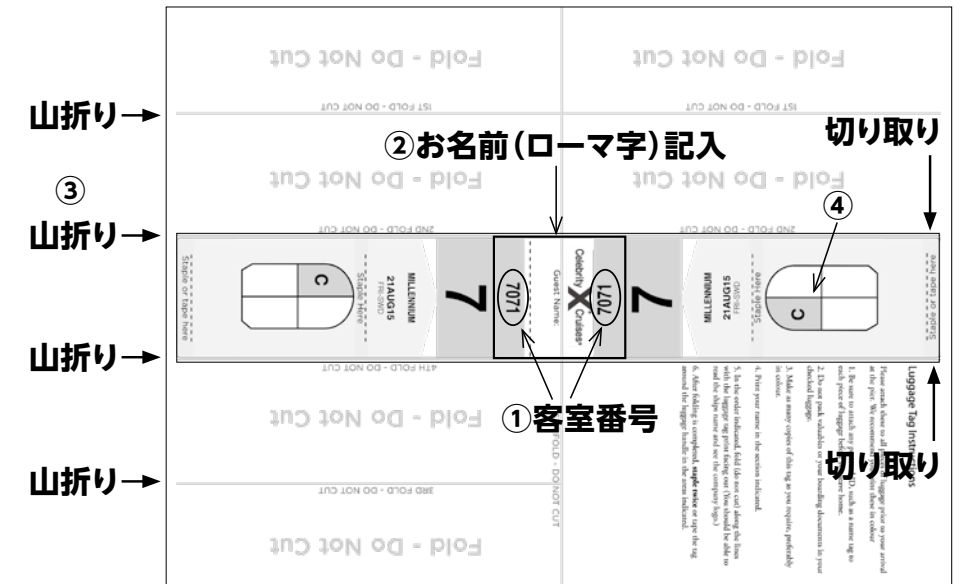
Fold - Do Not Cut

Fold - Do Not Cut

山折り

1ST FOLD - DO NOT CUT

1ST FOLD - DO NOT CUT

②お名前(ローマ字)記入

切り取り

③

Fold - Do Not Cut

Fold - Do Not Cut

2ND FOLD - DO NOT CUT

2ND FOLD - DO NOT CUT

④

山折り

Staple or tape here

C

MILLENNIUM
21AUG15
FR-SWD

Staple Here

7

7071

Celebrity Cruises

Guest Name:

7071

7

MILLENNIUM
21AUG15
FR-SWD

Staple Here

C

Staple or tape here

山折り

4TH FOLD - DO NOT CUT

Luggage Tag Instructions

Please attach these to all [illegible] luggage prior to your arrival at the pier. We recommend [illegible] print these in colour

1. Be sure to attach any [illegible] ID, such as a name tag to each piece of luggage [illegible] home.

2. Do not pack valuables or your boarding documents in your checked luggage.

3. Make as many copies of this tag as you require, preferably in colour.

4. Print your name in the section indicated.

5. In the order indicated, fold (do not cut) along the lines with the luggage tag print facing out (You should be able to read the ship name and see the company logo.)

6. After folding is completed, staple twice or tape the tag around the luggage handle in the areas indicated.

①客室番号

Fold - Do Not Cut

FOLD - DO NOT CUT

切り取り

山折り

3RD FOLD - DO NOT CUT

Fold - Do Not Cut